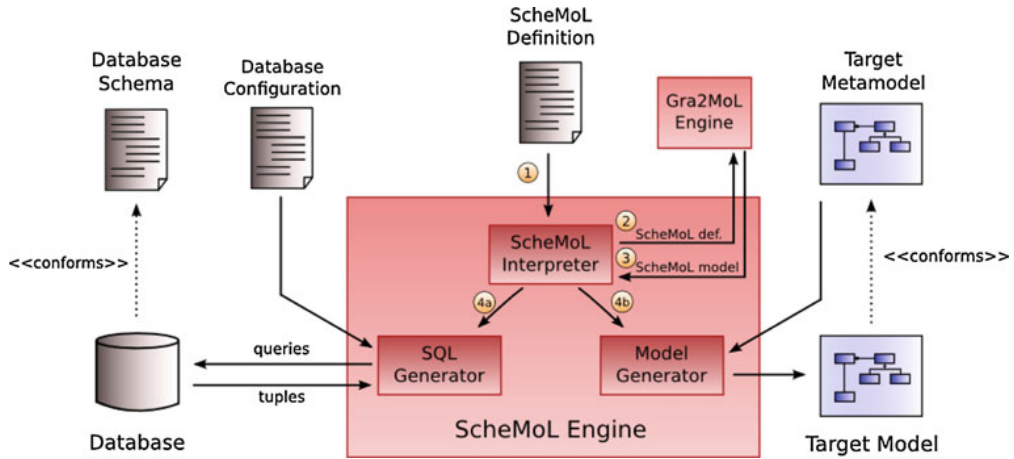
ScheMoL Definition

Database Schema

Database Configuration

Gra2MoL Engine

Target Metamodel

1

2 ScheMoL def.

3 ScheMoL model

ScheMoL Interpreter

<<conforms>>

<<conforms>>

4a

4b

queries

tuples

SQL Generator

Model Generator

Database

ScheMoL Engine

Target Model